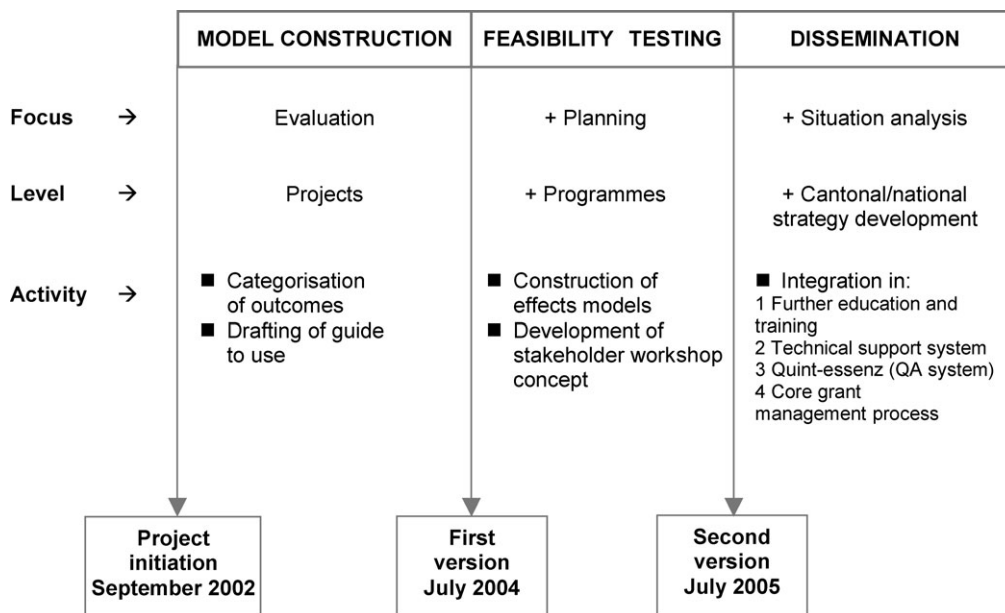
| | MODEL CONSTRUCTION | FEASIBILITY TESTING | DISSEMINATION |
|---|---|---|---|
| Focus → | Evaluation | + Planning | + Situation analysis |
| Level → | Projects | + Programmes | + Cantonal/national strategy development |
| Activity → | ■ Categorisation of outcomes ■ Drafting of guide to use | ■ Construction of effects models ■ Development of stakeholder workshop concept | ■ Integration in: 1 Further education and training 2 Technical support system 3 Quint-essenz (QA system) 4 Core grant management process |

Project initiation September 2002

First version July 2004

Second version July 2005